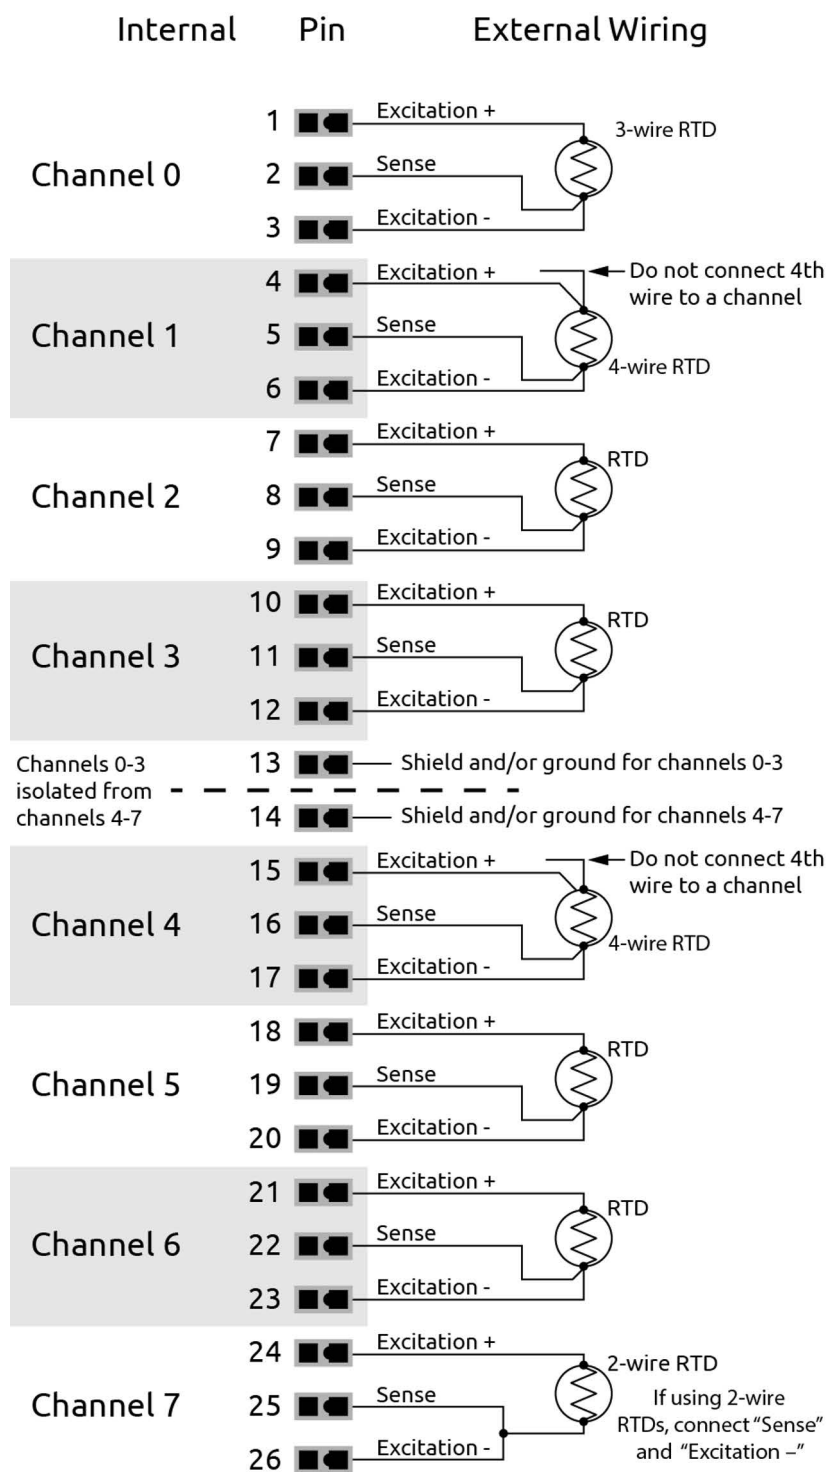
Internal Pin External Wiring

1 Excitation + 3-wire RTD
Channel 0 2 Sense
3 Excitation -

4 Excitation + Do not connect 4th wire to a channel
Channel 1 5 Sense
6 Excitation - 4-wire RTD

7 Excitation + RTD
Channel 2 8 Sense
9 Excitation -

10 Excitation + RTD
Channel 3 11 Sense
12 Excitation -

Channels 0-3 isolated from channels 4-7
13 Shield and/or ground for channels 0-3
14 Shield and/or ground for channels 4-7

15 Excitation + Do not connect 4th wire to a channel
Channel 4 16 Sense
17 Excitation - 4-wire RTD

18 Excitation + RTD
Channel 5 19 Sense
20 Excitation -

21 Excitation + RTD
Channel 6 22 Sense
23 Excitation -

24 Excitation + 2-wire RTD
Channel 7 25 Sense
26 Excitation -

If using 2-wire RTDs, connect "Sense" and "Excitation –"